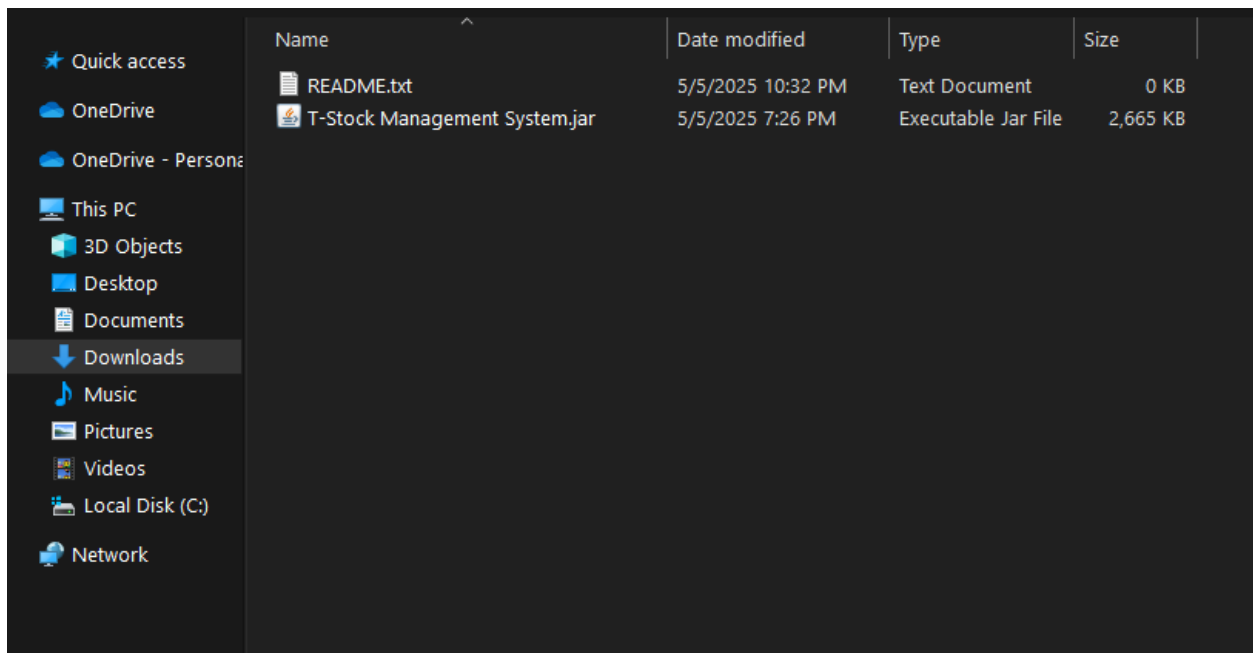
Quick access
OneDrive
OneDrive - Persona
This PC
3D Objects
Desktop
Documents
Downloads
Music
Pictures
Videos
Local Disk (C:)
Network

| Name | Date modified | Type | Size |
|---|---|---|---|
| README.txt | 5/5/2025 10:32 PM | Text Document | 0 KB |
| T-Stock Management System.jar | 5/5/2025 7:26 PM | Executable Jar File | 2,665 KB |